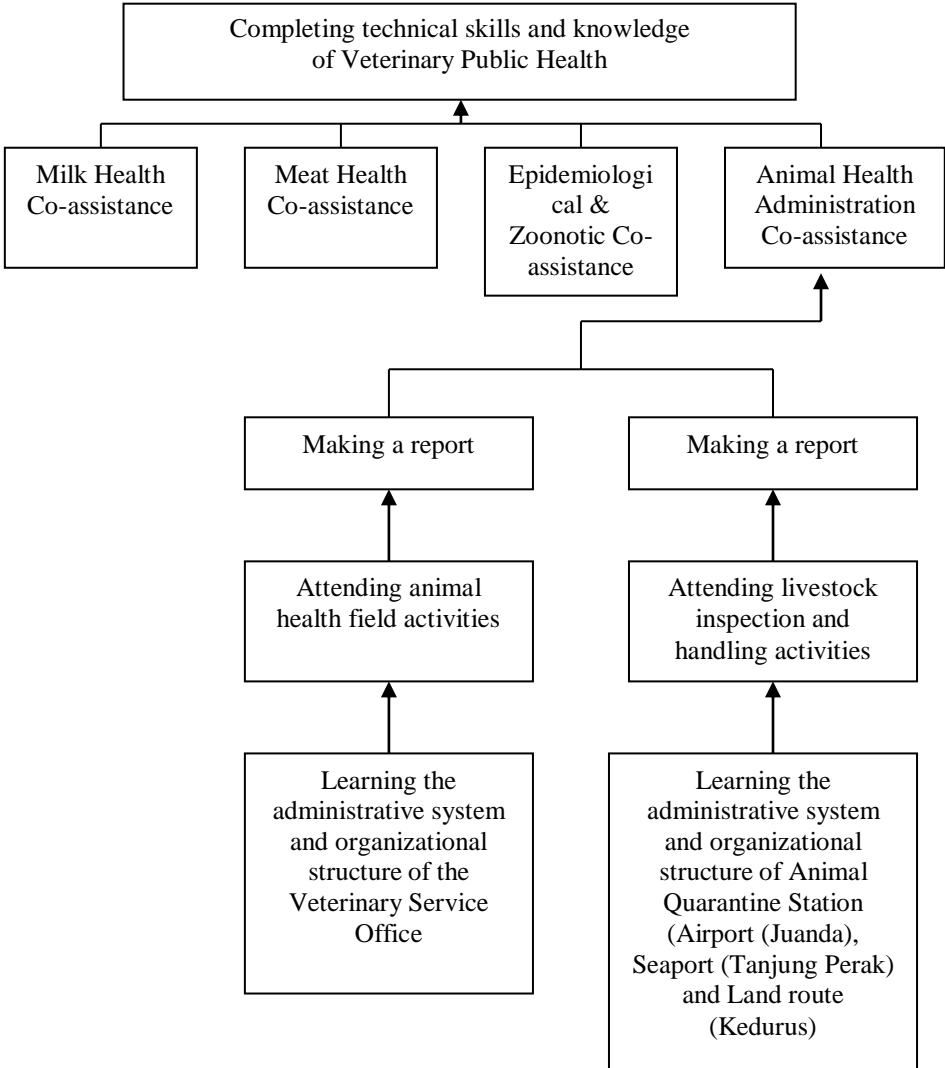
Completing technical skills and knowledge of Veterinary Public Health

Milk Health Co-assistance

Meat Health Co-assistance

Epidemiological & Zoonotic Co-assistance

Animal Health Administration Co-assistance

Making a report

Making a report

Attending animal health field activities

Attending livestock inspection and handling activities

Learning the administrative system and organizational structure of the Veterinary Service Office

Learning the administrative system and organizational structure of Animal Quarantine Station (Airport (Juanda), Seaport (Tanjung Perak) and Land route (Kedurus)